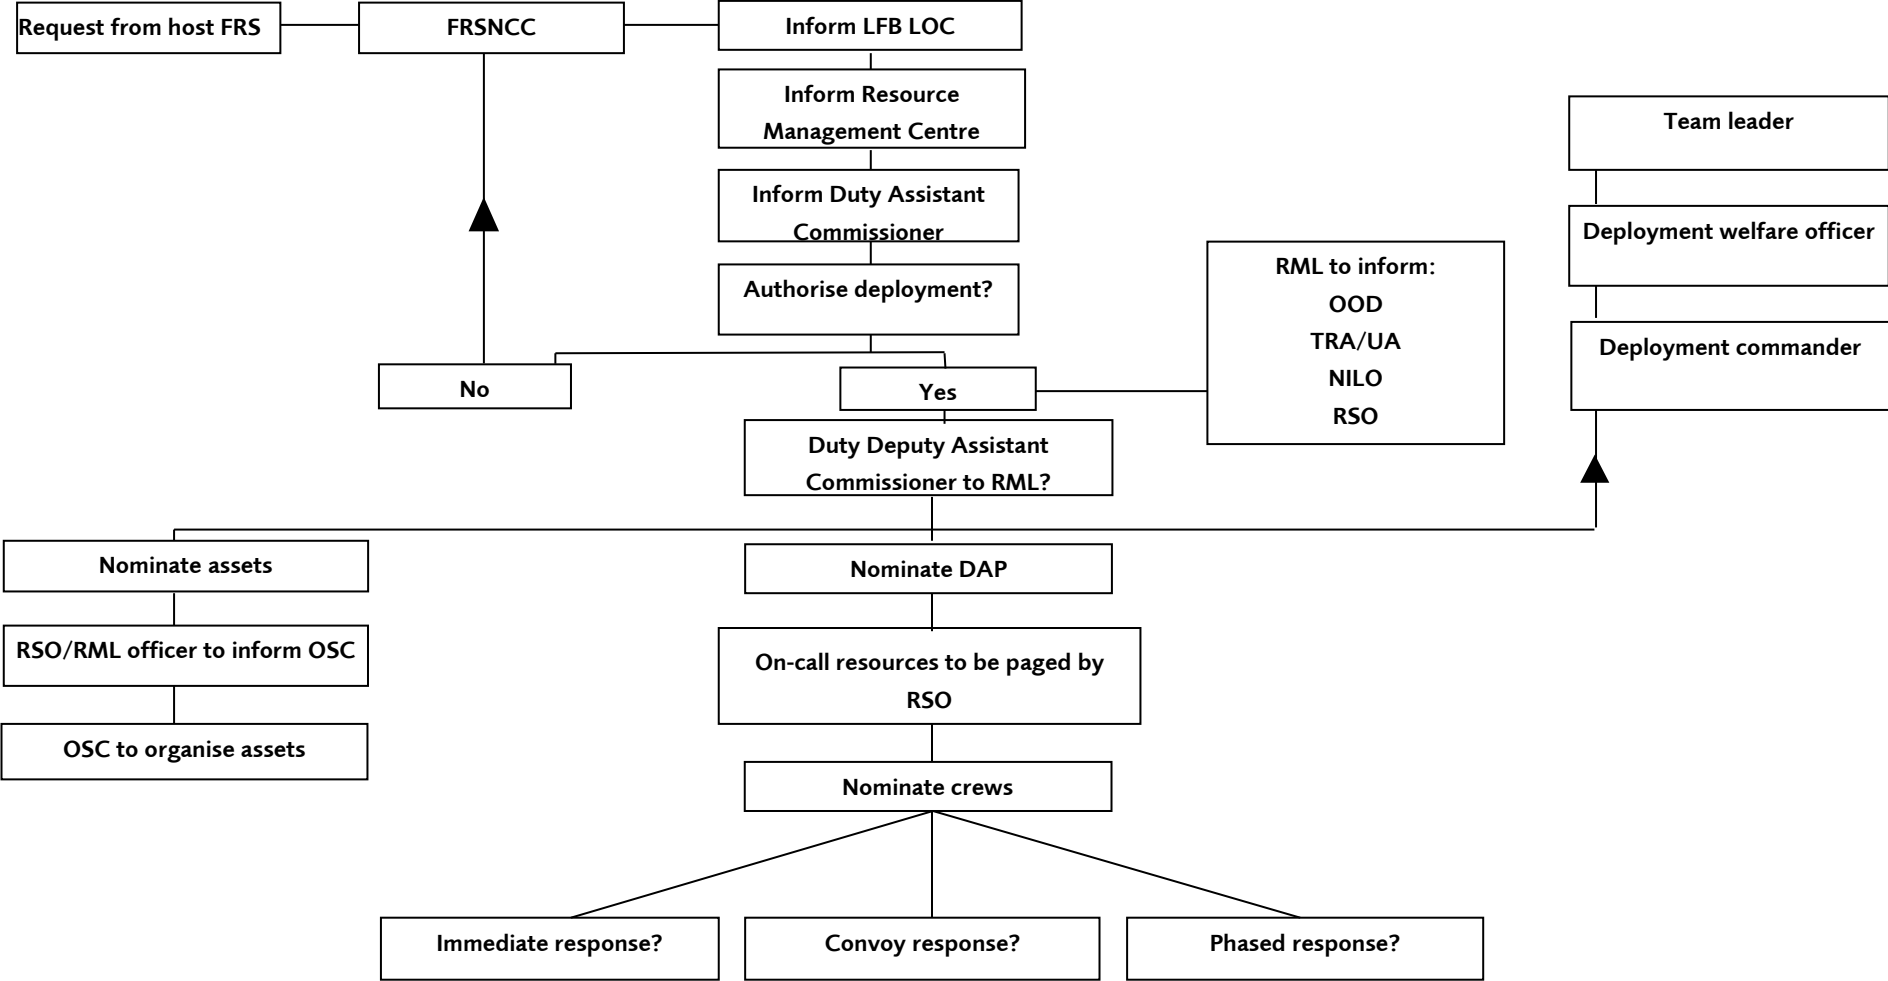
Request from host FRS

FRSNCC

Inform LFB LOC

Inform Resource Management Centre

Inform Duty Assistant Commissioner

Authorise deployment?

No

Yes

RML to inform:
OOD
TRA/UA
NILO
RSO

Team leader

Deployment welfare officer

Deployment commander

Duty Deputy Assistant Commissioner to RML?

Nominate assets

RSO/RML officer to inform OSC

OSC to organise assets

Nominate DAP

On-call resources to be paged by RSO

Nominate crews

Immediate response?

Convoy response?

Phased response?